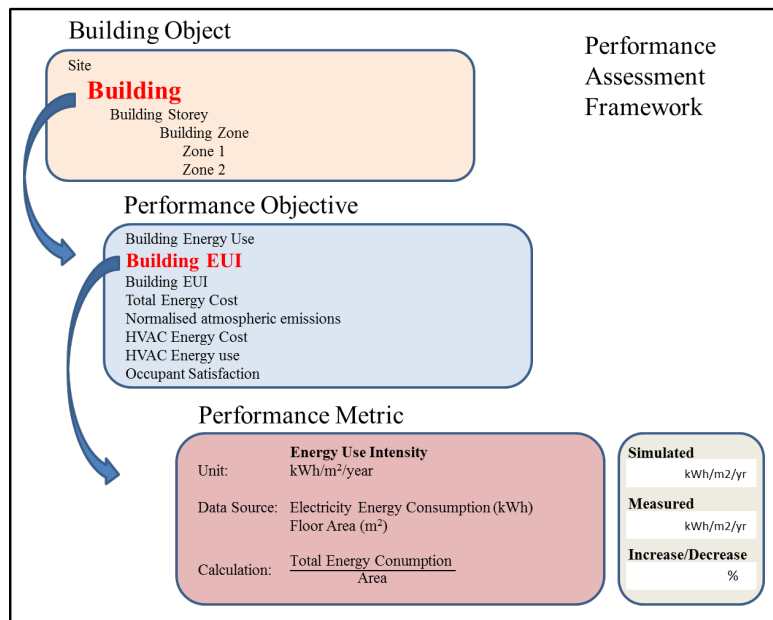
Building Object

Performance Assessment Framework

Site
Building
Building Storey
Building Zone
Zone 1
Zone 2

Performance Objective

Building Energy Use
Building EUI
Building EUI
Total Energy Cost
Normalised atmospheric emissions
HVAC Energy Cost
HVAC Energy use
Occupant Satisfaction

Performance Metric

Energy Use Intensity
Unit: kWh/m²/year

Data Source: Electricity Energy Consumption (kWh)
Floor Area (m²)

Calculation: $\frac{\text{Total Energy Conumption}}{\text{Area}}$

Simulated
kWh/m2/yr
Measured
kWh/m2/yr
Increase/Decrease
%